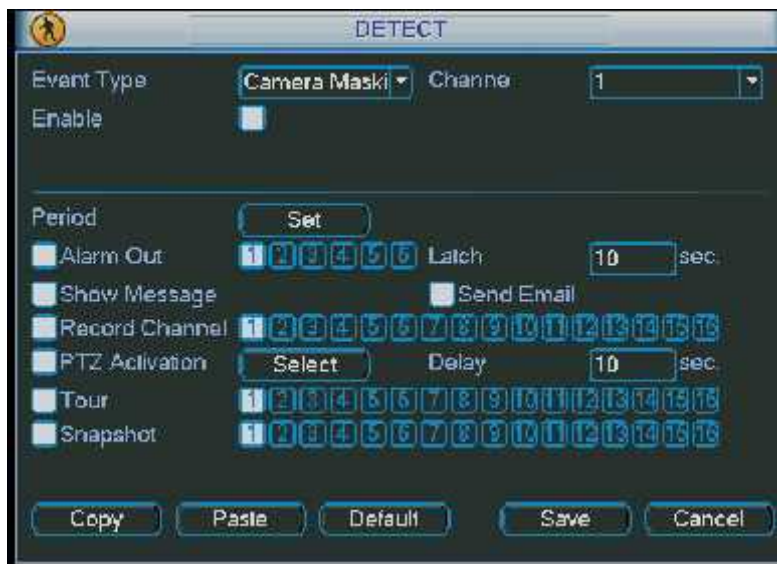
DETECT

Event Type Camera Maski Channe 1

Enable

Period Set

Alarm Out 1 2 3 4 5 6 Latch 10 sec.

Show Message Send Email

Record Channel 1 2 3 4 5 6 7 8 9 10 11 12 13 14 15 16

PTZ Activation Select Delay 10 sec.

Tour 1 2 3 4 5 6 7 8 9 10 11 12 13 14 15 16

Snapshot 1 2 3 4 5 6 7 8 9 10 11 12 13 14 15 16

Copy Paste Default Save Cancel